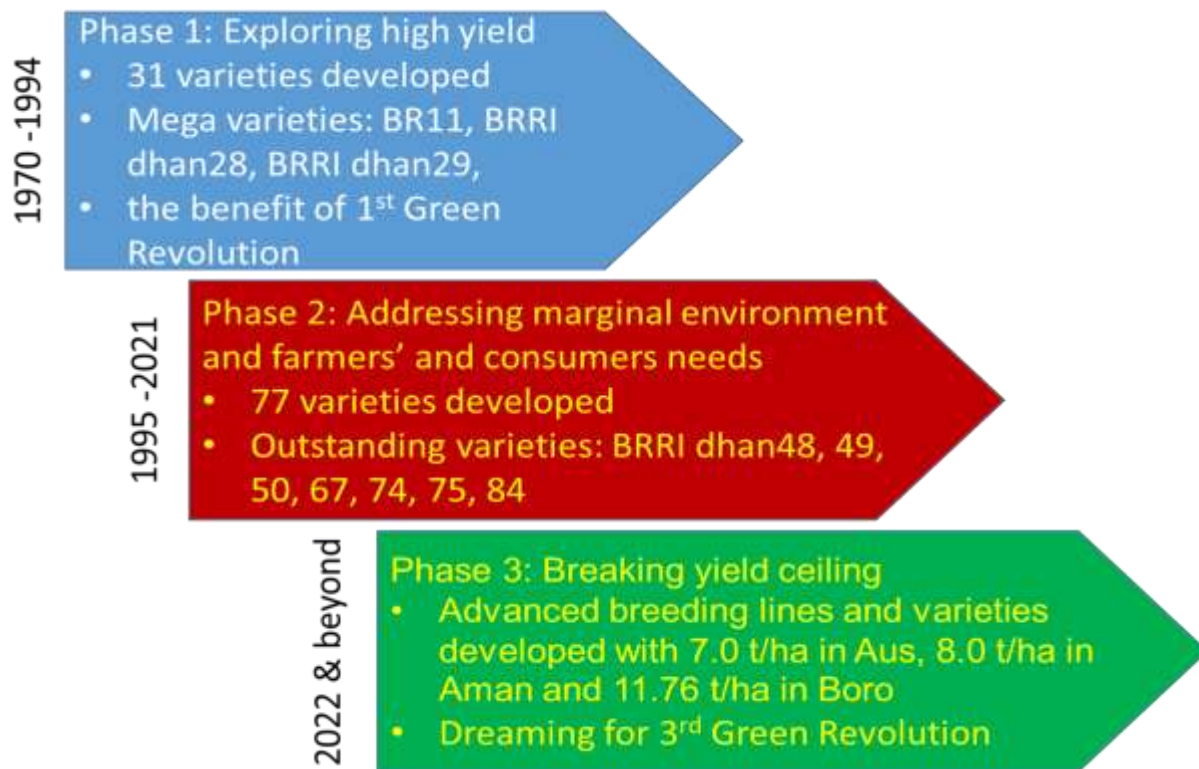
1970 -1994

Phase 1: Exploring high yield
• 31 varieties developed
• Mega varieties: BR11, BRRI dhan28, BRRI dhan29,
• the benefit of 1$^{st}$ Green Revolution

1995 -2021

Phase 2: Addressing marginal environment and farmers' and consumers needs
• 77 varieties developed
• Outstanding varieties: BRRI dhan48, 49, 50, 67, 74, 75, 84

2022 & beyond

Phase 3: Breaking yield ceiling
• Advanced breeding lines and varieties developed with 7.0 t/ha in Aus, 8.0 t/ha in Aman and 11.76 t/ha in Boro
• Dreaming for 3$^{rd}$ Green Revolution